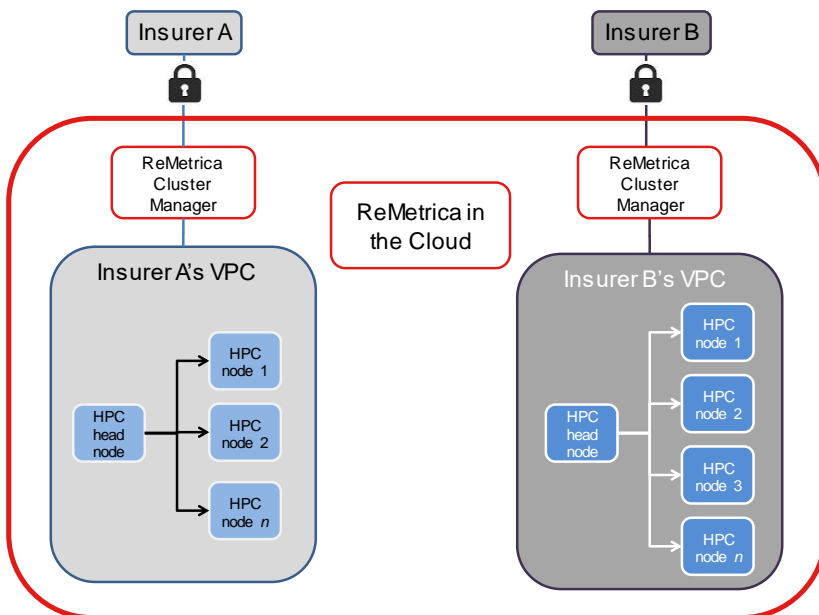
Insurer A

Insurer B

ReMetrica Cluster Manager

ReMetrica in the Cloud

ReMetrica Cluster Manager

Insurer A's VPC

HPC head node

HPC node 1

HPC node 2

HPC node $n$

Insurer B's VPC

HPC head node

HPC node 1

HPC node 2

HPC node 3

HPC node $n$